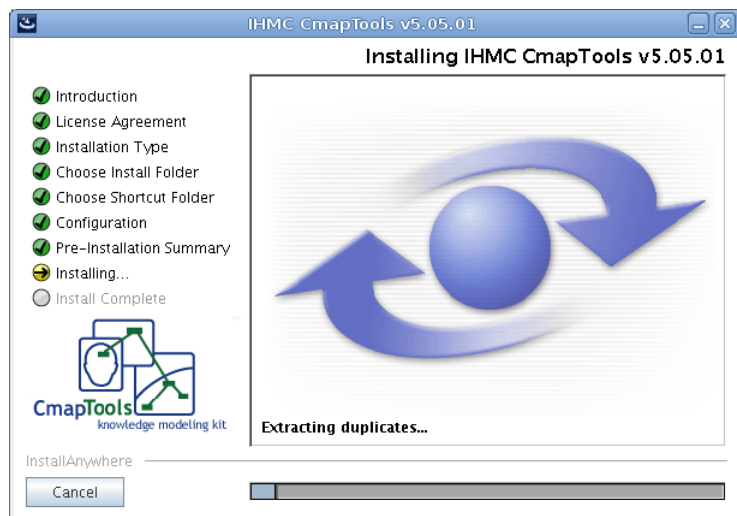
IHMC CmapTools v5.05.01

Installing IHMC CmapTools v5.05.01

Introduction
License Agreement
Installation Type
Choose Install Folder
Choose Shortcut Folder
Configuration
Pre-Installation Summary
Installing...
Install Complete

CmapTools
knowledge modeling kit

Extracting duplicates...

InstallAnywhere

Cancel